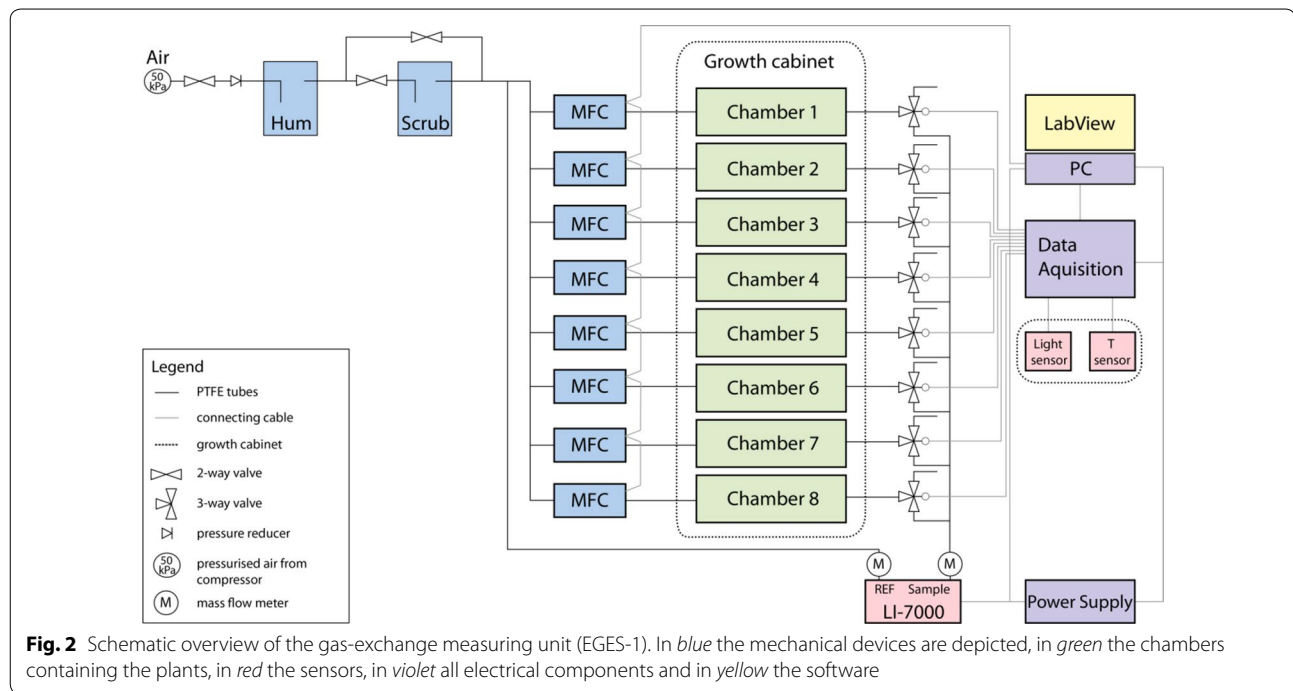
Air
50 kPa
Hum
Scrub
Growth cabinet
MFC
Chamber 1
MFC
Chamber 2
MFC
Chamber 3
MFC
Chamber 4
MFC
Chamber 5
MFC
Chamber 6
MFC
Chamber 7
MFC
Chamber 8
LabView
PC
Data Aquisition
Light sensor
T sensor
M
M
REF Sample
LI-7000
Power Supply

Legend
PTFE tubes
connecting cable
growth cabinet
2-way valve
3-way valve
pressure reducer
50 kPa pressurised air from compressor
M mass flow meter

**Fig. 2** Schematic overview of the gas-exchange measuring unit (EGES-1). In *blue* the mechanical devices are depicted, in *green* the chambers containing the plants, in *red* the sensors, in *violet* all electrical components and in *yellow* the software